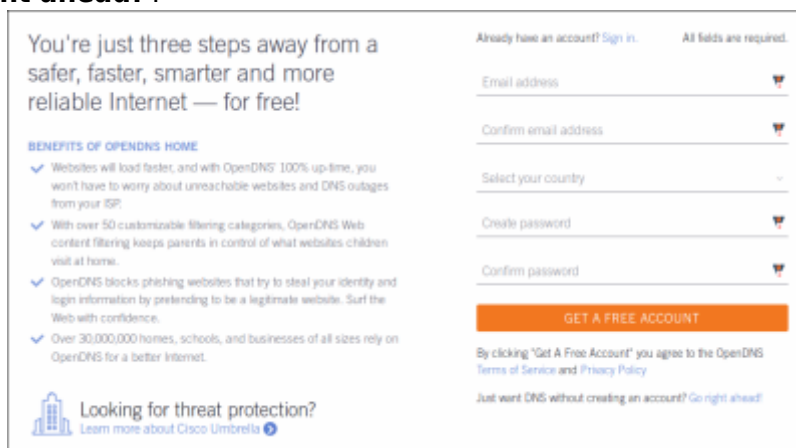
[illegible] ahead!".

You're just three steps away from a safer, faster, smarter and more reliable Internet — for free!

BENEFITS OF OPENDNS HOME

Websites will load faster, and with OpenDNS' 100% up-time, you won't have to worry about unreachable websites and DNS outages from your ISP.

With over 50 customizable filtering categories, OpenDNS Web content filtering keeps parents in control of what websites children visit at home.

OpenDNS blocks phishing websites that try to steal your identity and login information by pretending to be a legitimate website. Surf the Web with confidence.

Over 30,000,000 homes, schools, and businesses of all sizes rely on OpenDNS for a better Internet.

Looking for threat protection?
Learn more about Cisco Umbrella

Already have an account? Sign in.
All fields are required.

Email address

Confirm email address

Select your country

Create password

Confirm password

GET A FREE ACCOUNT

By clicking "Get A Free Account" you agree to the OpenDNS Terms of Service and Privacy Policy

Just want DNS without creating an account? Go right ahead!